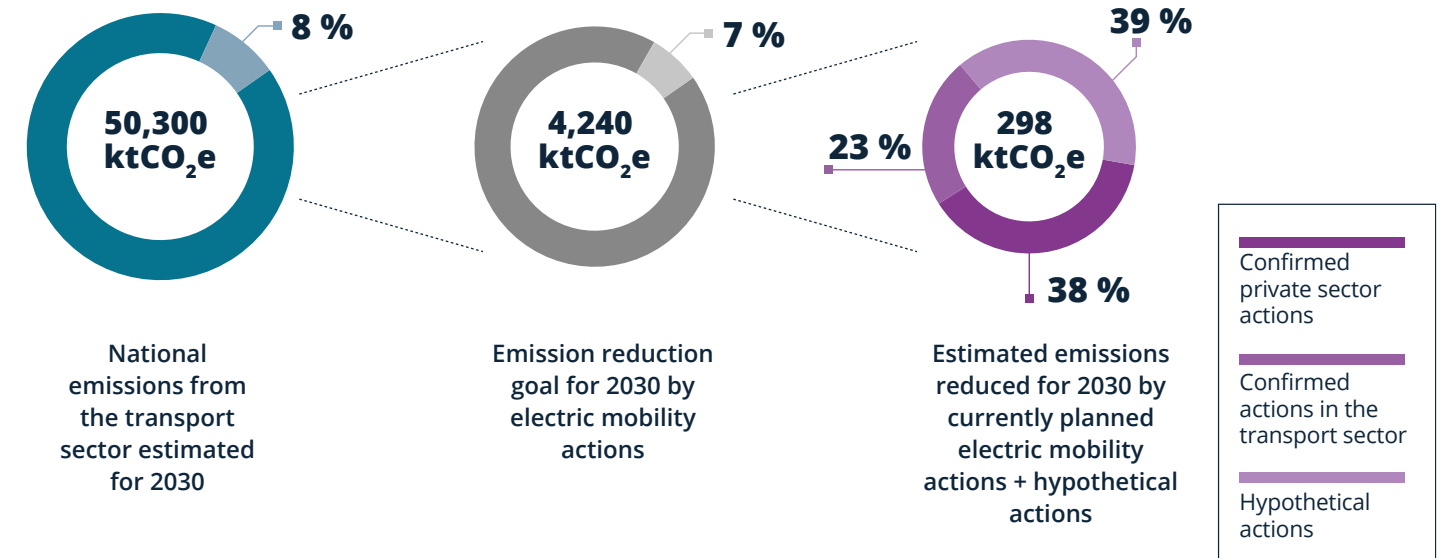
8 %

50,300 $ktCO_2e$

7 %

4,240 $ktCO_2e$

39 %

23 %

298 $ktCO_2e$

38 %

National emissions from the transport sector estimated for 2030

Emission reduction goal for 2030 by electric mobility actions

Estimated emissions reduced for 2030 by currently planned electric mobility actions + hypothetical actions

Confirmed private sector actions

Confirmed actions in the transport sector

Hypothetical actions